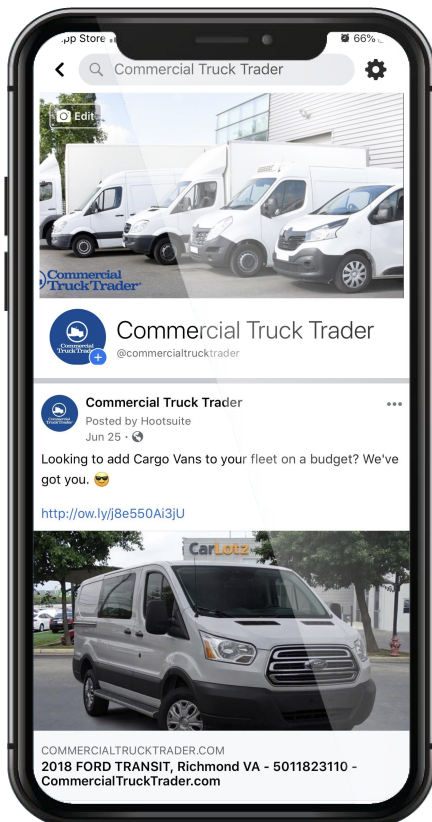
pp Store

66%

Commercial Truck Trader

Edit

Commercial TruckTrader

Commercial Truck Trader
@commercialtrucktrader

Commercial Truck Trader
Posted by Hootsuite
Jun 25 ·

Looking to add Cargo Vans to your fleet on a budget? We've got you. 😎

http://ow.ly/j8e550Ai3jU

CarLotz

COMMERCIALTRUCKTRADER.COM
2018 FORD TRANSIT, Richmond VA - 5011823110 - CommercialTruckTrader.com